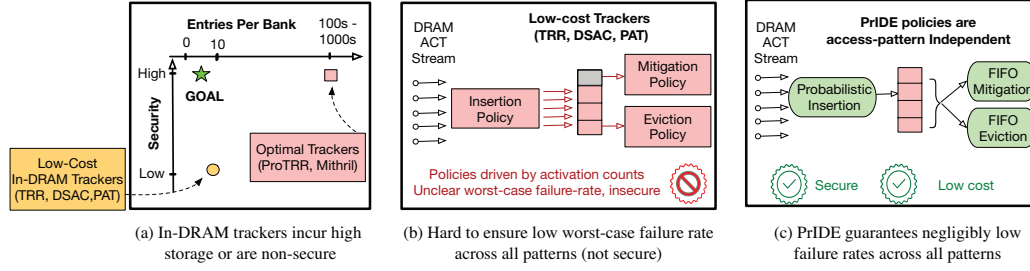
Entries Per Bank

0 10

100s - 1000s

High

GOAL

Security

Low

Low-Cost In-DRAM Trackers (TRR, DSAC,PAT)

Optimal Trackers (ProTRR, Mithril)

(a) In-DRAM trackers incur high storage or are non-secure

DRAM ACT Stream

Low-cost Trackers (TRR, DSAC, PAT)

Insertion Policy

Mitigation Policy

Eviction Policy

Policies driven by activation counts
Unclear worst-case failure-rate, insecure

(b) Hard to ensure low worst-case failure rate across all patterns (not secure)

DRAM ACT Stream

PrIDE policies are access-pattern Independent

Probabilistic Insertion

FIFO Mitigation

FIFO Eviction

Secure

Low cost

(c) PrIDE guarantees negligibly low failure rates across all patterns